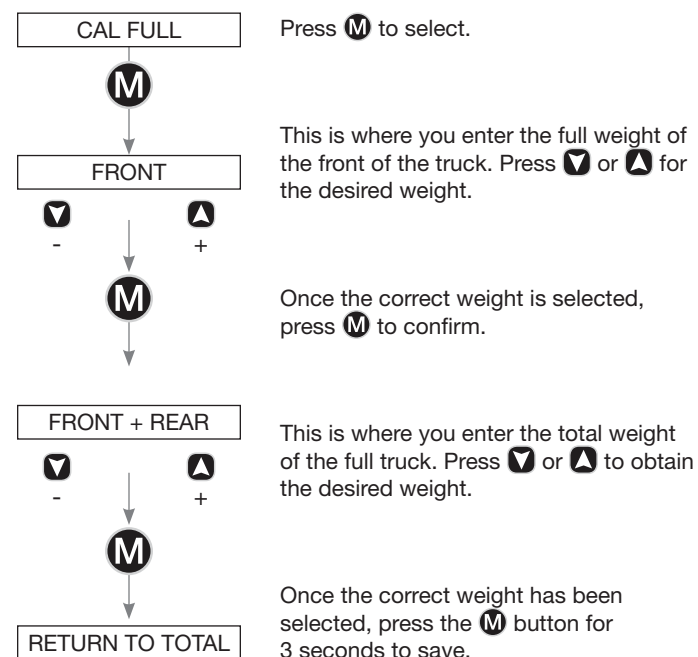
CAL FULL

M

FRONT

-

+

M

FRONT + REAR

-

+

M

RETURN TO TOTAL

Press M to select.

This is where you enter the full weight of the front of the truck. Press ▼ or ▲ for the desired weight.

Once the correct weight is selected, press M to confirm.

This is where you enter the total weight of the full truck. Press ▼ or ▲ to obtain the desired weight.

Once the correct weight has been selected, press the M button for 3 seconds to save.